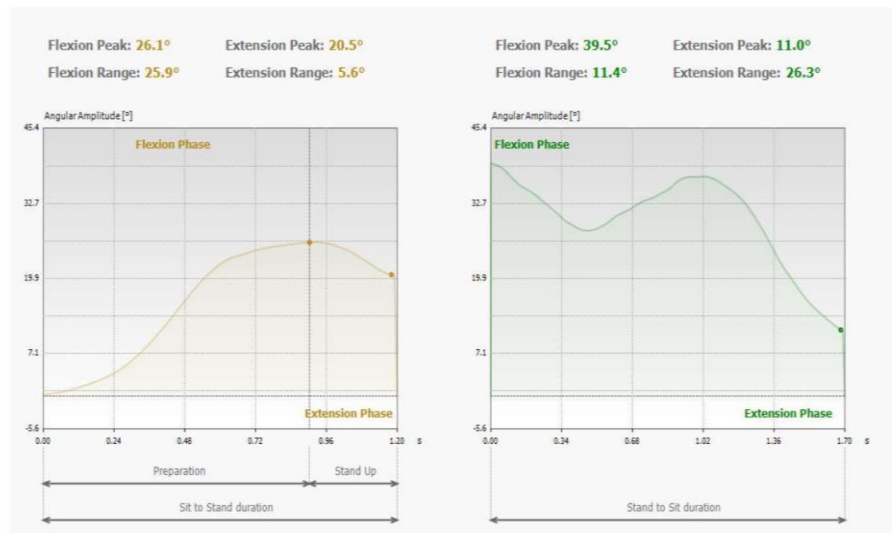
Flexion Peak: 26.1°
Extension Peak: 20.5°
Flexion Range: 25.9°
Extension Range: 5.6°

Angular Amplitude [°]
45.4
32.7
19.9
7.1
-5.6
Flexion Phase
Extension Phase
0.00 0.24 0.48 0.72 0.96 1.20 s
Preparation
Stand Up
Sit to Stand duration

Flexion Peak: 39.5°
Extension Peak: 11.0°
Flexion Range: 11.4°
Extension Range: 26.3°

Angular Amplitude [°]
45.4
32.7
19.9
7.1
-5.6
Flexion Phase
Extension Phase
0.00 0.34 0.68 1.02 1.36 1.70 s
Stand to Sit duration